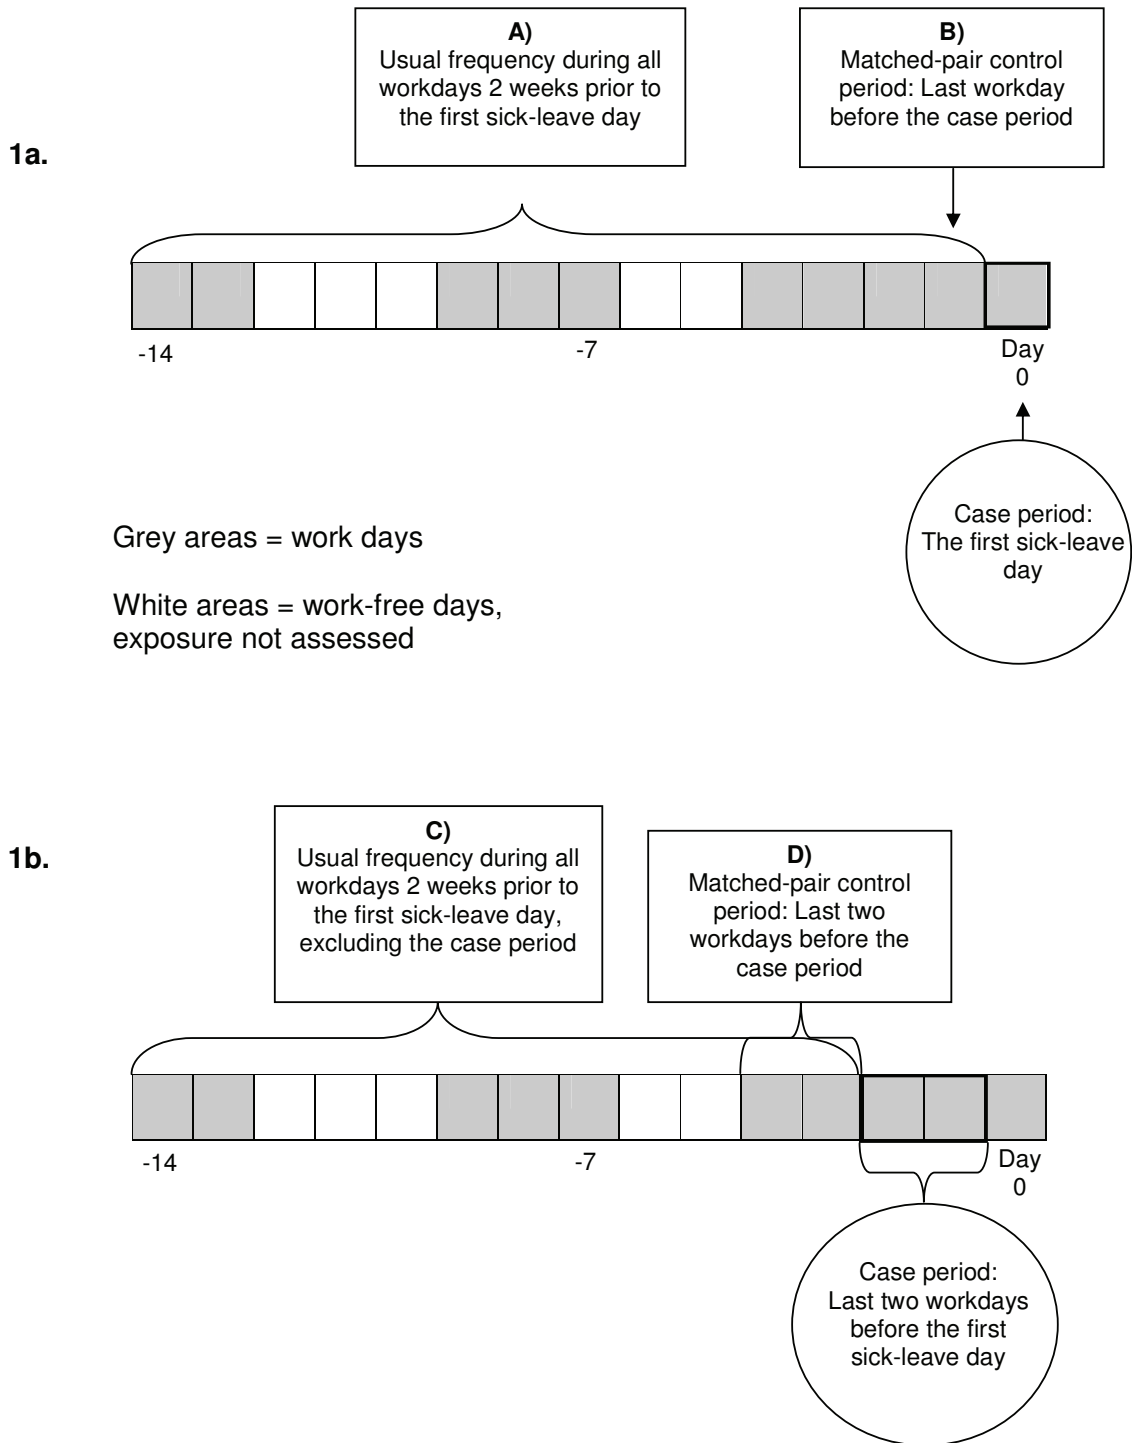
1a.

A)
Usual frequency during all workdays 2 weeks prior to the first sick-leave day

B)
Matched-pair control period: Last workday before the case period

-14

-7

Day
0

Case period:
The first sick-leave day

Grey areas = work days

White areas = work-free days, exposure not assessed

1b.

C)
Usual frequency during all workdays 2 weeks prior to the first sick-leave day, excluding the case period

D)
Matched-pair control period: Last two workdays before the case period

-14

-7

Day
0

Case period:
Last two workdays before the first sick-leave day